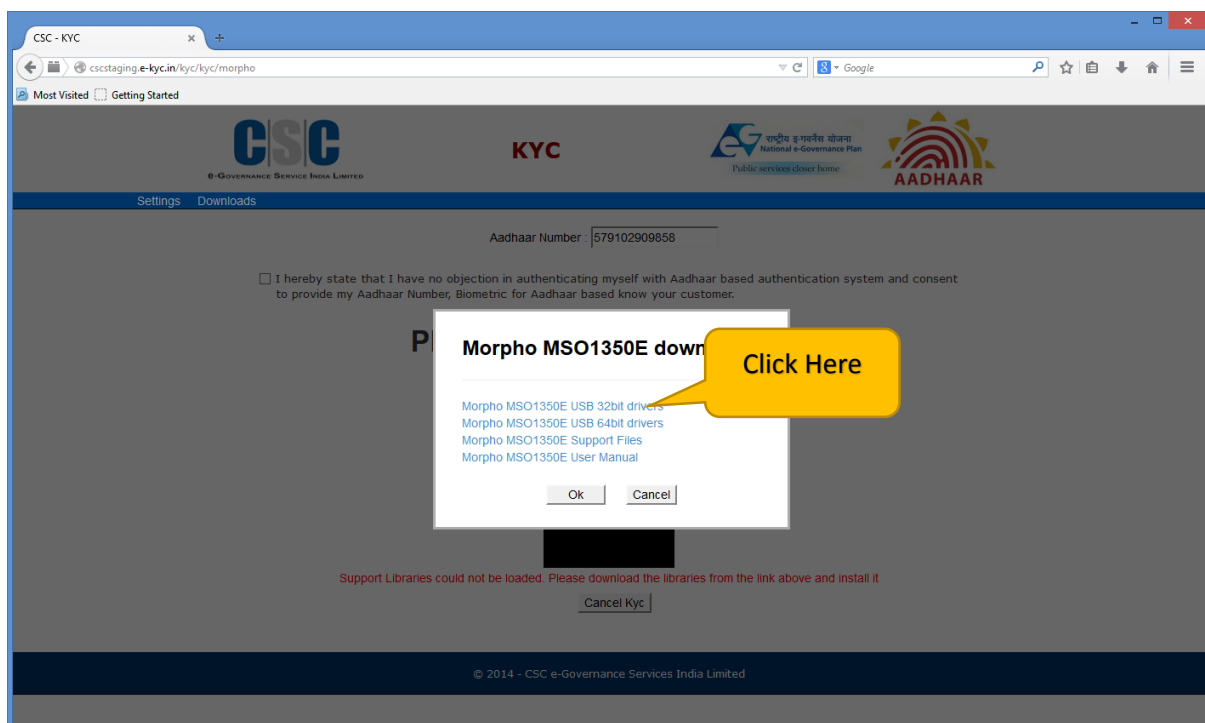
CSC - KYC ×

cscstaging.e-kyc.in/kyc/kyc/morpho

Google

Most Visited Getting Started

CSC
e-Governance Service India Limited

KYC

राष्ट्रीय ई-गवर्नेंस योजना
National e-Governance Plan
Public services closer home

AADHAAR

Settings Downloads

Aadhaar Number : 579102909858

I hereby state that I have no objection in authenticating myself with Aadhaar based authentication system and consent to provide my Aadhaar Number, Biometric for Aadhaar based know your customer.

P

Morpho MSO1350E down

Click Here

Morpho MSO1350E USB 32bit drivers
Morpho MSO1350E USB 64bit drivers
Morpho MSO1350E Support Files
Morpho MSO1350E User Manual

Ok Cancel

Support Libraries could not be loaded. Please download the libraries from the link above and install it

Cancel Kyc

© 2014 - CSC e-Governance Services India Limited